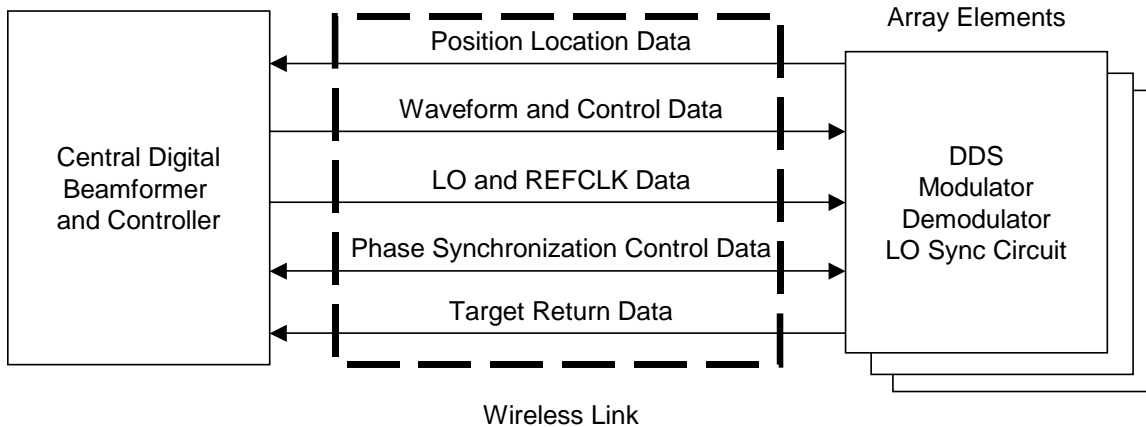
Array Elements

Central Digital Beamformer and Controller

Position Location Data

Waveform and Control Data

LO and REFCLK Data

Phase Synchronization Control Data

Target Return Data

DDS
Modulator
Demodulator
LO Sync Circuit

Wireless Link